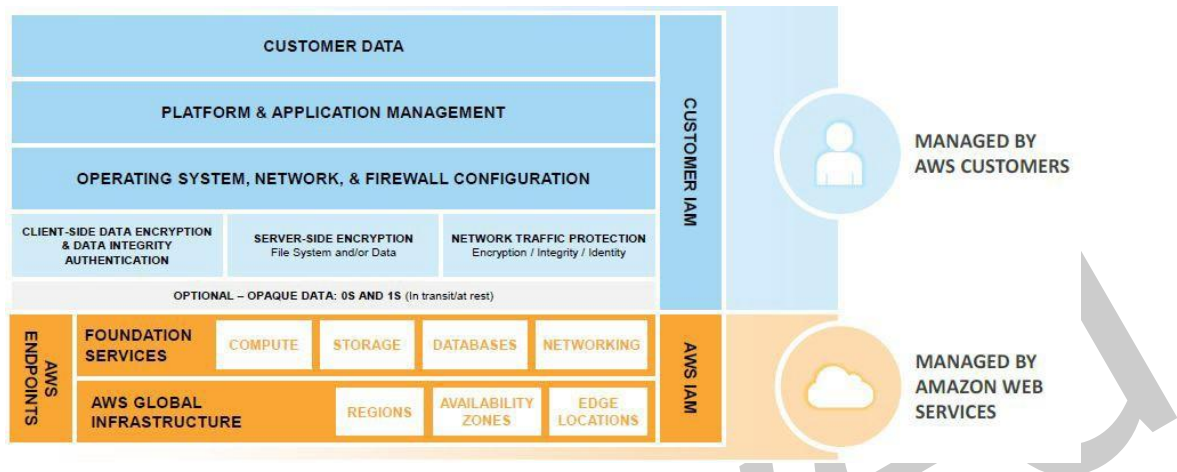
CUSTOMER DATA

PLATFORM & APPLICATION MANAGEMENT

OPERATING SYSTEM, NETWORK, & FIREWALL CONFIGURATION

CLIENT-SIDE DATA ENCRYPTION & DATA INTEGRITY AUTHENTICATION

SERVER-SIDE ENCRYPTION
File System and/or Data

NETWORK TRAFFIC PROTECTION
Encryption / Integrity / Identity

OPTIONAL – OPAQUE DATA: 0S AND 1S (In transit/at rest)

CUSTOMER IAM

MANAGED BY AWS CUSTOMERS

AWS ENDPOINTS

FOUNDATION SERVICES

COMPUTE

STORAGE

DATABASES

NETWORKING

AWS GLOBAL INFRASTRUCTURE

REGIONS

AVAILABILITY ZONES

EDGE LOCATIONS

AWS IAM

MANAGED BY AMAZON WEB SERVICES